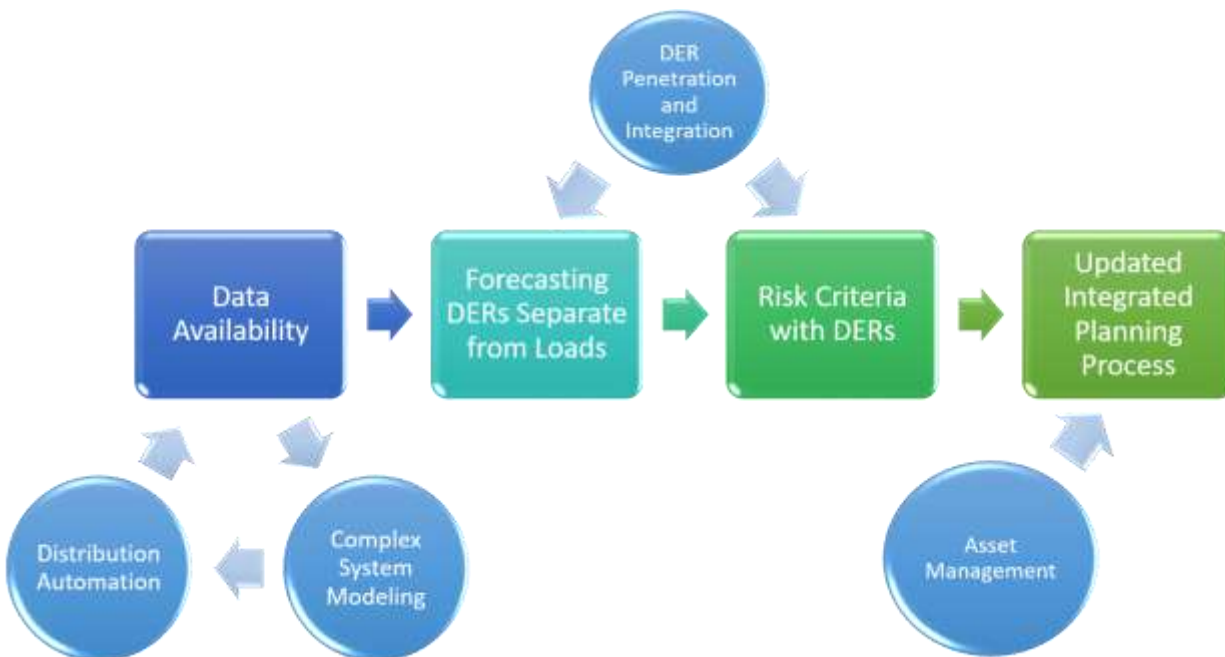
DER Penetration and Integration

Data Availability

Forecasting DERs Separate from Loads

Risk Criteria with DERs

Updated Integrated Planning Process

Distribution Automation

Complex System Modeling

Asset Management